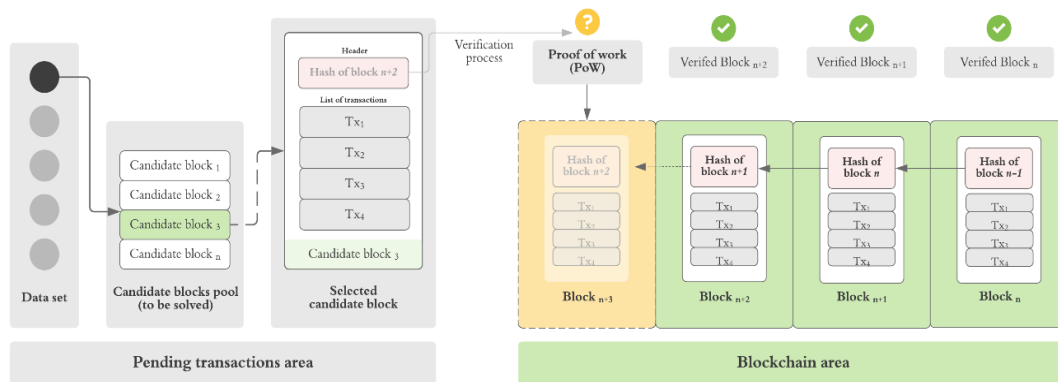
Data set

Candidate block $_1$
Candidate block $_2$
Candidate block $_3$
Candidate block $_n$

Candidate blocks pool (to be solved)

Header
Hash of block $n+2$
List of transactions
Tx$_1$
Tx$_2$
Tx$_3$
Tx$_4$
Candidate block $_3$

Selected candidate block

Verification process

?
Proof of work (PoW)

Verifed Block $_{n+2}$
Verifed Block $_{n+1}$
Verifed Block $_n$

Hash of block $n+2$
Tx$_1$
Tx$_2$
Tx$_3$
Tx$_4$
Block $_{n+3}$

Hash of block $n+1$
Tx$_1$
Tx$_2$
Tx$_3$
Tx$_4$
Block $_{n+2}$

Hash of block $n$
Tx$_1$
Tx$_2$
Tx$_3$
Tx$_4$
Block $_{n+1}$

Hash of block $n-1$
Tx$_1$
Tx$_2$
Tx$_3$
Tx$_4$
Block $_n$

Pending transactions area

Blockchain area